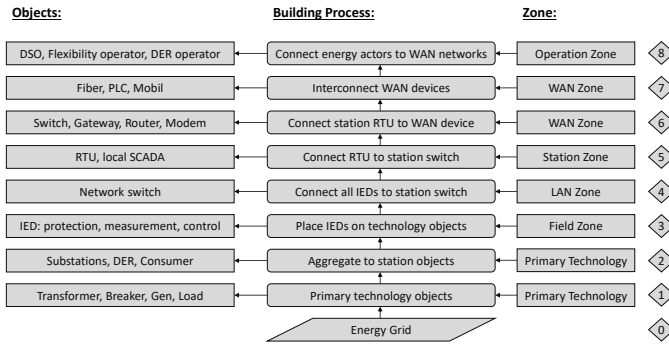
Objects:

Building Process:

Zone:

| Objects | Building Process | Zone | |
|---|---|---|---|
| DSO, Flexibility operator, DER operator | Connect energy actors to WAN networks | Operation Zone | 8 |
| Fiber, PLC, Mobil | Interconnect WAN devices | WAN Zone | 7 |
| Switch, Gateway, Router, Modem | Connect station RTU to WAN device | WAN Zone | 6 |
| RTU, local SCADA | Connect RTU to station switch | Station Zone | 5 |
| Network switch | Connect all IEDs to station switch | LAN Zone | 4 |
| IED: protection, measurement, control | Place IEDs on technology objects | Field Zone | 3 |
| Substations, DER, Consumer | Aggregate to station objects | Primary Technology | 2 |
| Transformer, Breaker, Gen, Load | Primary technology objects | Primary Technology | 1 |
| | Energy Grid | | 0 |